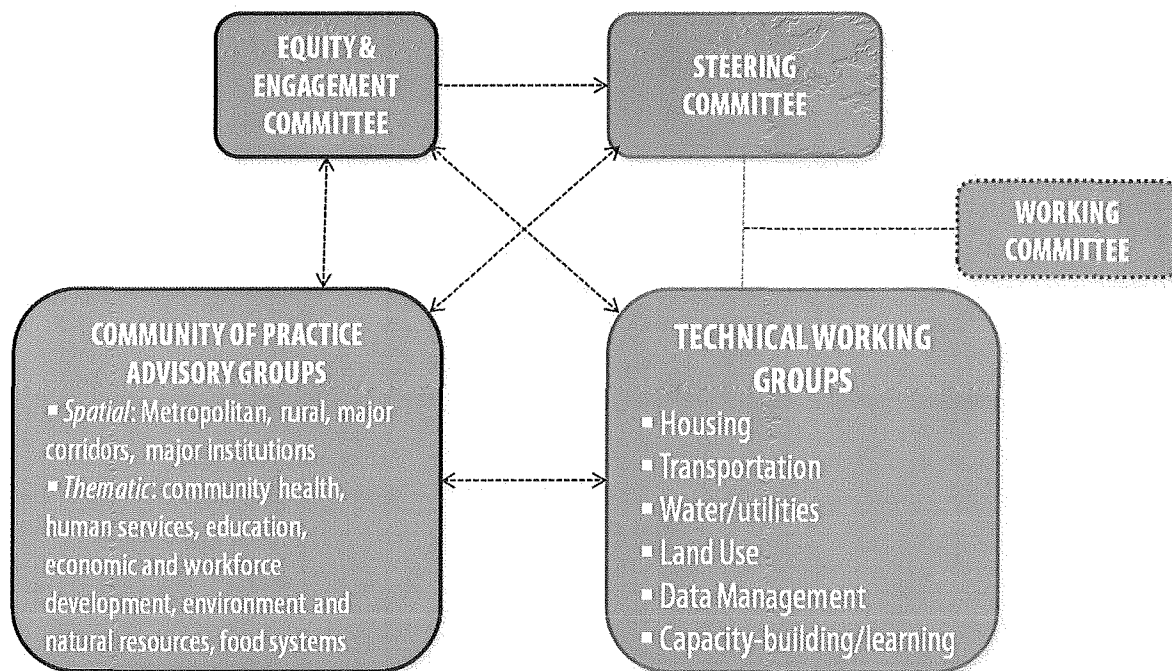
EQUITY & ENGAGEMENT COMMITTEE

STEERING COMMITTEE

WORKING COMMITTEE

COMMUNITY OF PRACTICE ADVISORY GROUPS

▪ *Spatial*: Metropolitan, rural, major corridors, major institutions

▪ *Thematic*: community health, human services, education, economic and workforce development, environment and natural resources, food systems

TECHNICAL WORKING GROUPS

▪ Housing

▪ Transportation

▪ Water/utilities

▪ Land Use

▪ Data Management

▪ Capacity-building/learning